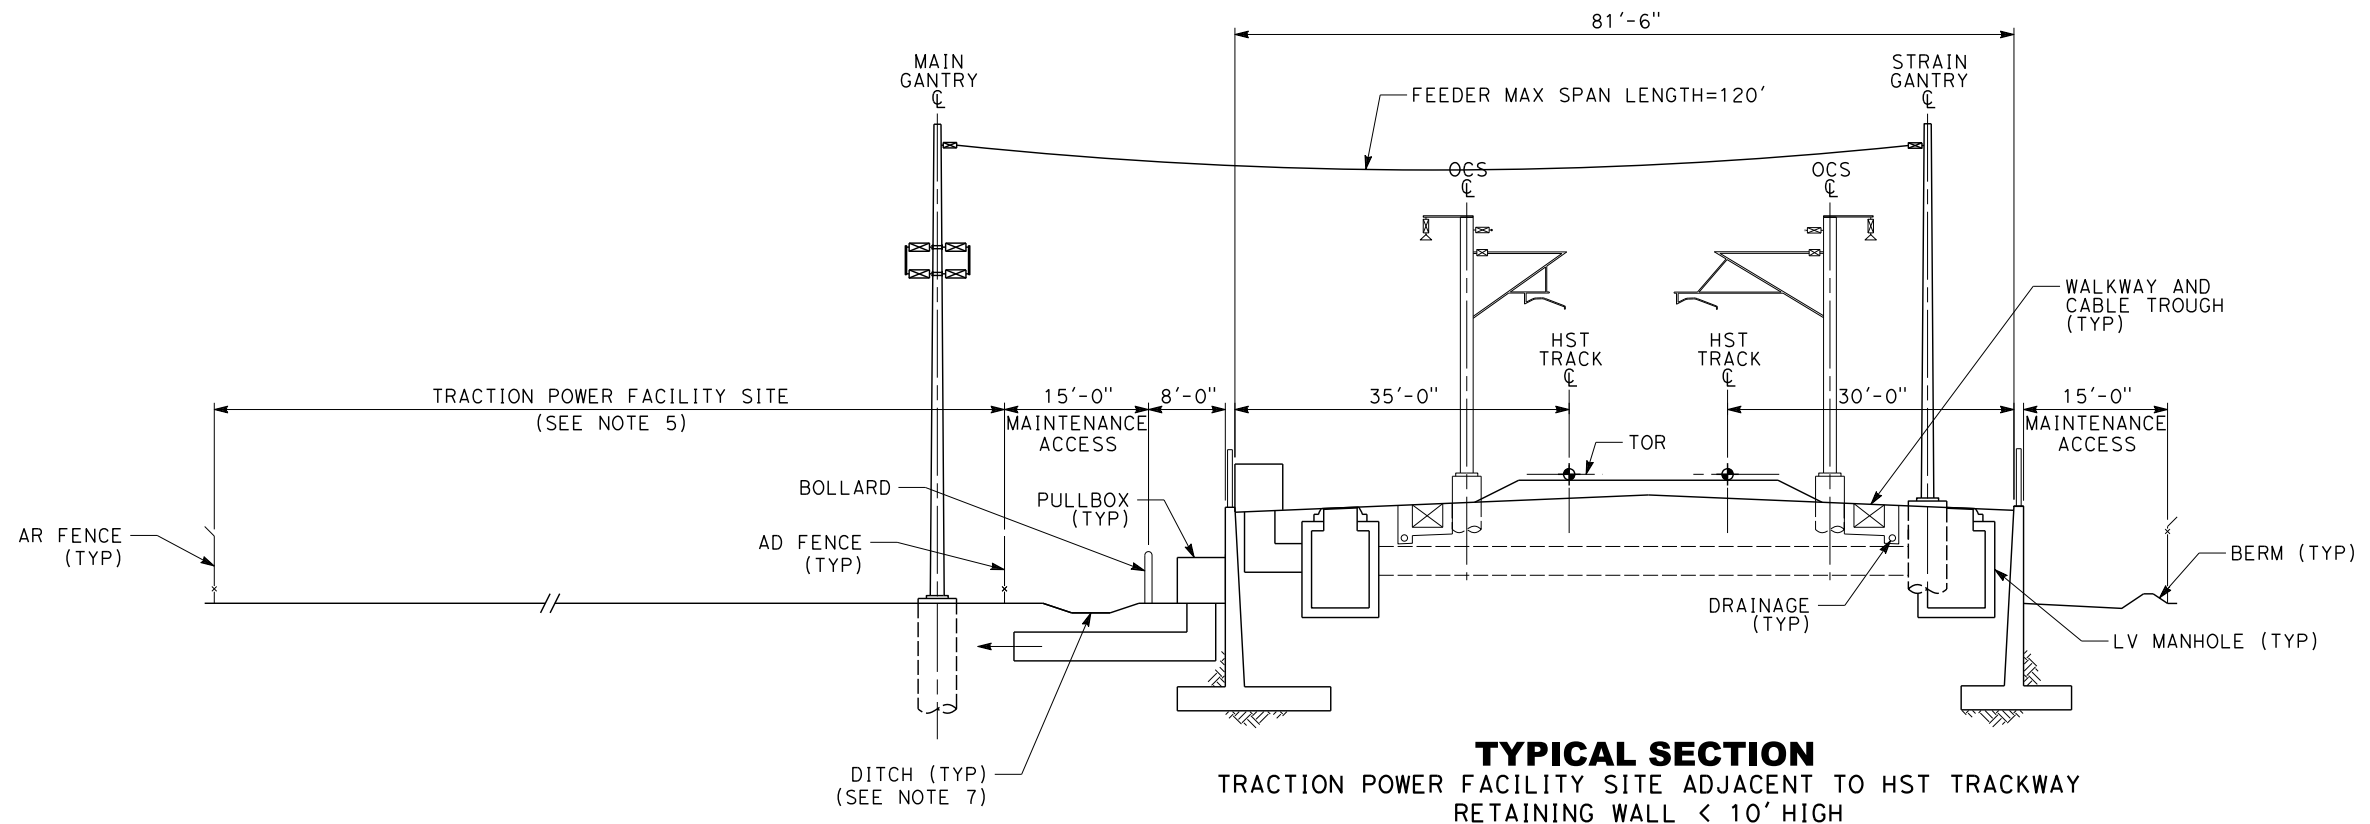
81'-6"

MAIN GANTRY ℄

FEEDER MAX SPAN LENGTH=120'

STRAIN GANTRY ℄

OCS ℄

OCS ℄

WALKWAY AND CABLE TROUGH (TYP)

HST TRACK ℄

HST TRACK ℄

TRACTION POWER FACILITY SITE (SEE NOTE 5)

15'-0" MAINTENANCE ACCESS

8'-0"

35'-0"

30'-0"

15'-0" MAINTENANCE ACCESS

TOR

BOLLARD

PULLBOX (TYP)

AR FENCE (TYP)

AD FENCE (TYP)

BERM (TYP)

DRAINAGE (TYP)

LV MANHOLE (TYP)

DITCH (TYP) (SEE NOTE 7)

TYPICAL SECTION
TRACTION POWER FACILITY SITE ADJACENT TO HST TRACKWAY
RETAINING WALL < 10' HIGH